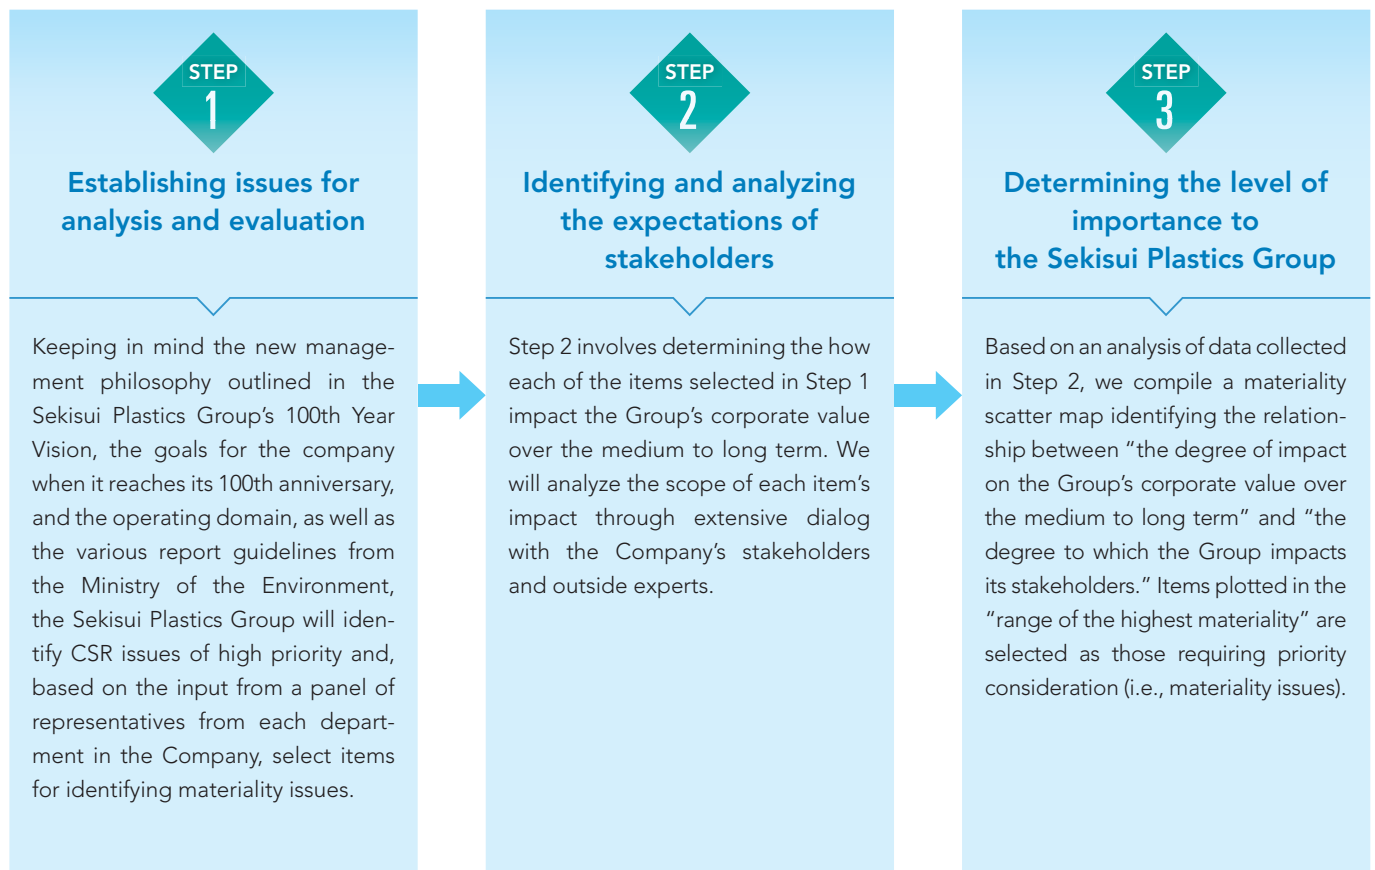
STEP
1

Establishing issues for analysis and evaluation

Keeping in mind the new management philosophy outlined in the Sekisui Plastics Group's 100th Year Vision, the goals for the company when it reaches its 100th anniversary, and the operating domain, as well as the various report guidelines from the Ministry of the Environment, the Sekisui Plastics Group will identify CSR issues of high priority and, based on the input from a panel of representatives from each department in the Company, select items for identifying materiality issues.

STEP
2

Identifying and analyzing the expectations of stakeholders

Step 2 involves determining the how each of the items selected in Step 1 impact the Group's corporate value over the medium to long term. We will analyze the scope of each item's impact through extensive dialog with the Company's stakeholders and outside experts.

STEP
3

Determining the level of importance to the Sekisui Plastics Group

Based on an analysis of data collected in Step 2, we compile a materiality scatter map identifying the relationship between "the degree of impact on the Group's corporate value over the medium to long term" and "the degree to which the Group impacts its stakeholders." Items plotted in the "range of the highest materiality" are selected as those requiring priority consideration (i.e., materiality issues).